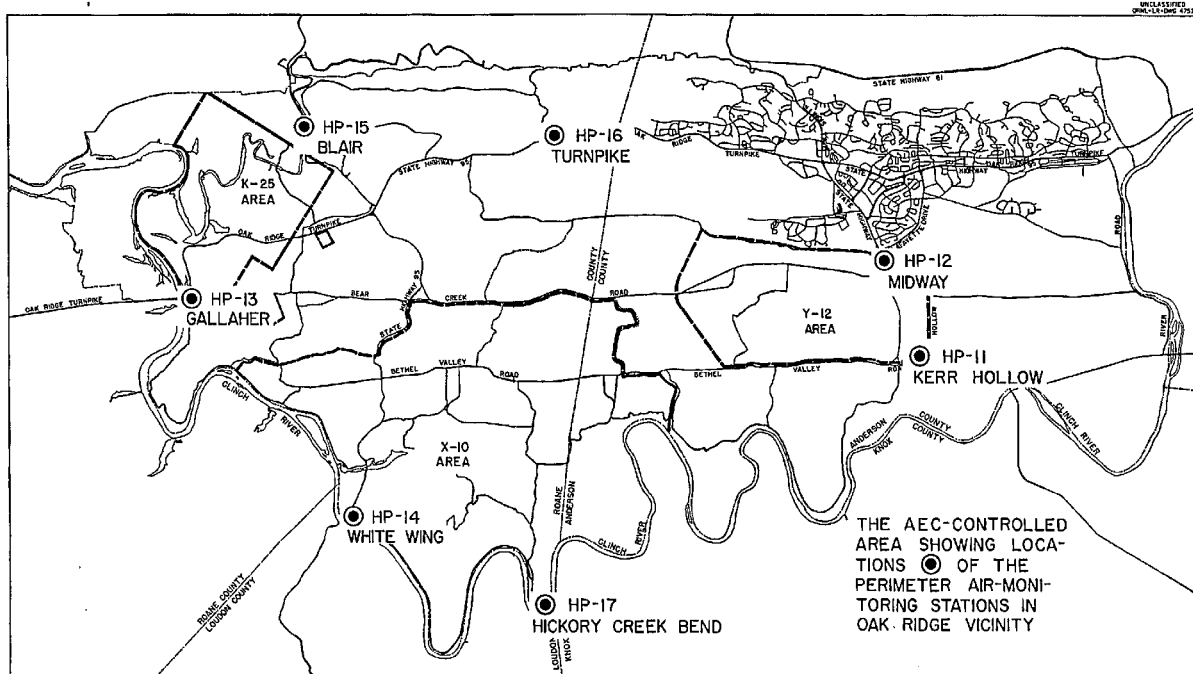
UNCLASSIFIED
ORNL-LR-DWG 4751

STATE HIGHWAY 61

HP-15
BLAIR

HP-16
TURNPIKE

RIDGE
TURNPIKE
TURNPIKE
STATE
HIGHWAY
STATE HIGHWAY
ILLINOIS AVE
OUTER DRIVE

K-25
AREA

STATE HIGHWAY 95

OAK RIDGE
TURNPIKE

ROAD

HP-12
MIDWAY

OAK RIDGE TURNPIKE

HP-13
GALLAHER

BEAR
CREEK
ROAD

STATE HIGHWAY 95

COUNTY
COUNTY

Y-12
AREA

HOLLOW

HP-11
KERR HOLLOW

BETHEL
VALLEY
ROAD
BETHEL
VALLEY
ROAD

CLINCH
RIVER

RIVER

CLINCH RIVER

ANDERSON COUNTY
KNOX COUNTY

X-10
AREA

HP-14
WHITE WING

ROANE
ANDERSON

CLINCH RIVER

ROANE COUNTY
LOUDON COUNTY

HP-17
HICKORY CREEK BEND

LOUDON
KNOX

THE AEC-CONTROLLED AREA SHOWING LOCATIONS ◉ OF THE PERIMETER AIR-MONITORING STATIONS IN OAK RIDGE VICINITY